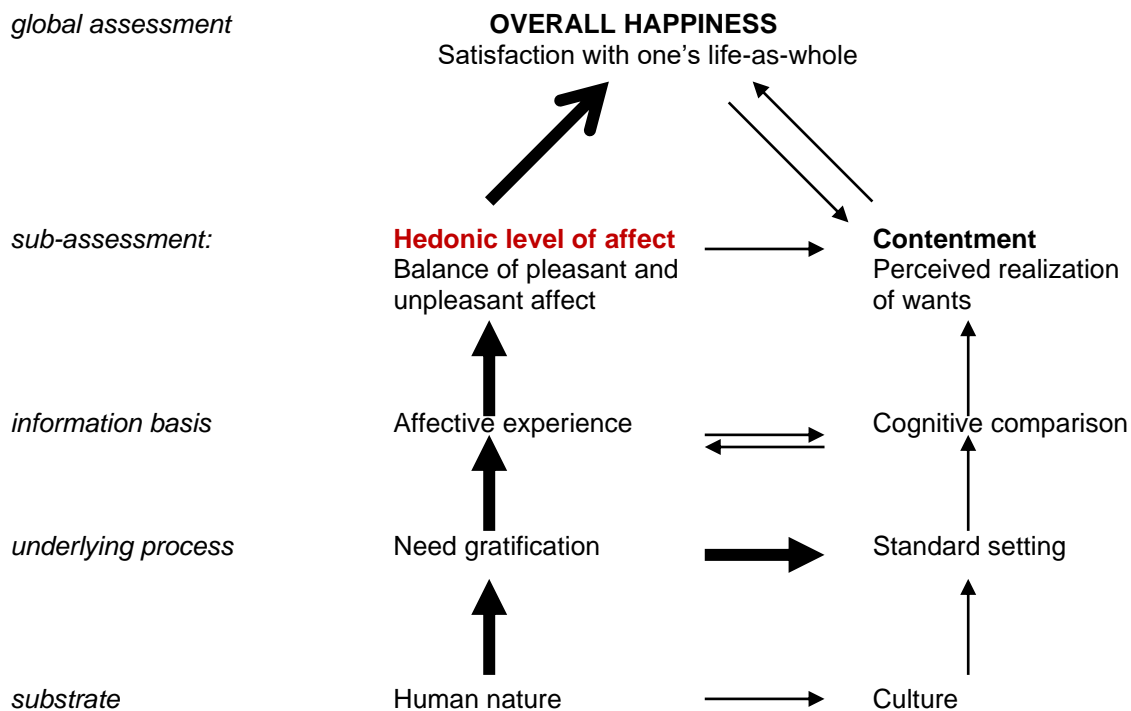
global assessment

OVERALL HAPPINESS
Satisfaction with one's life-as-whole

sub-assessment:

Hedonic level of affect
Balance of pleasant and unpleasant affect

Contentment
Perceived realization of wants

information basis

Affective experience

Cognitive comparison

underlying process

Need gratification

Standard setting

substrate

Human nature

Culture